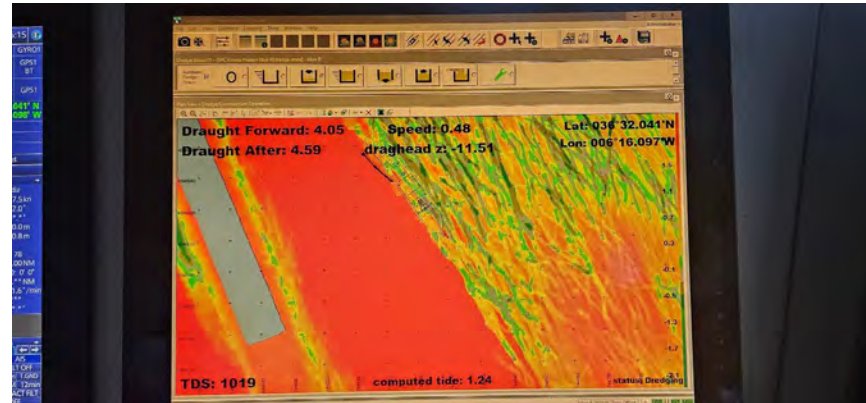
GYRO1
GPS1
BT
GPS1
.641' N
.096' W
7.5kn
0.0m
0.0m
NM
AIS

Draught Forward: 4.05
Speed: 0.48
Lat: 036°32.041'N
Draught After: 4.59
draghead z: -11.51
Lon: 006°16.097'W
1.1
0.7
0.3
-0.1
-0.5
-1.3
-1.7
TDS: 1019
computed tide: 1.24
status: Dredging